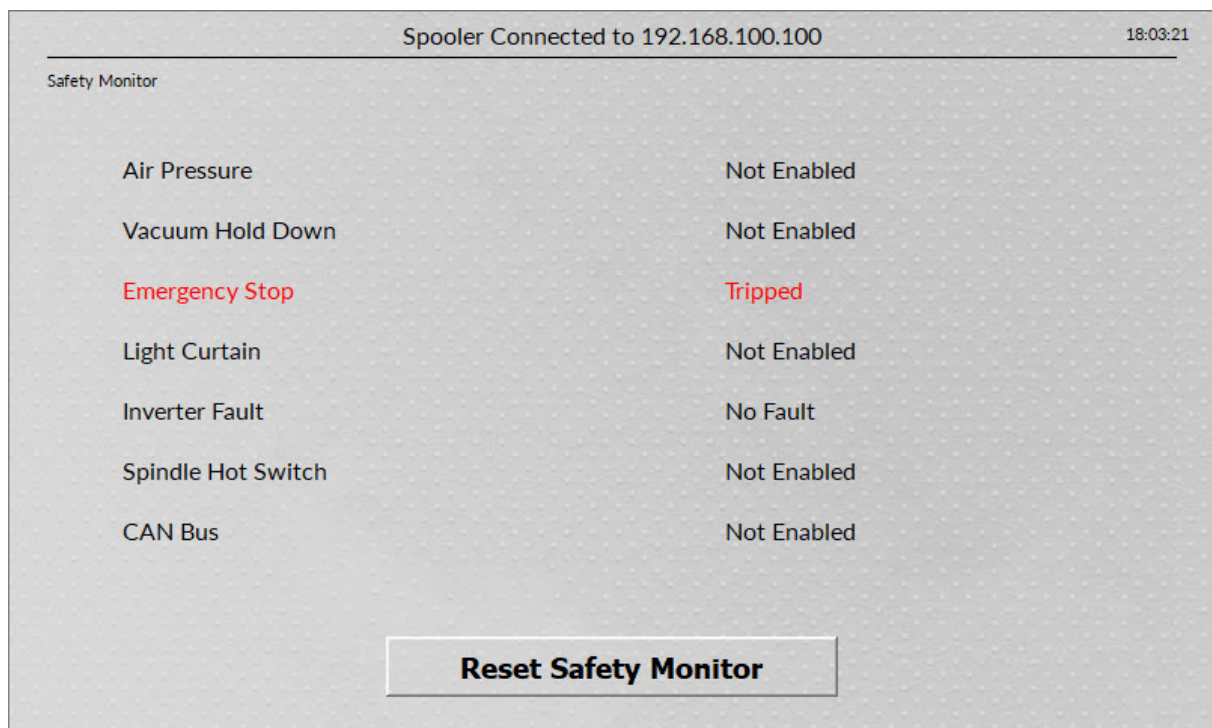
Spooler Connected to 192.168.100.100

18:03:21

Safety Monitor

| | |
|---|---|
| Air Pressure | Not Enabled |
| Vacuum Hold Down | Not Enabled |
| Emergency Stop | Tripped |
| Light Curtain | Not Enabled |
| Inverter Fault | No Fault |
| Spindle Hot Switch | Not Enabled |
| CAN Bus | Not Enabled |

Reset Safety Monitor